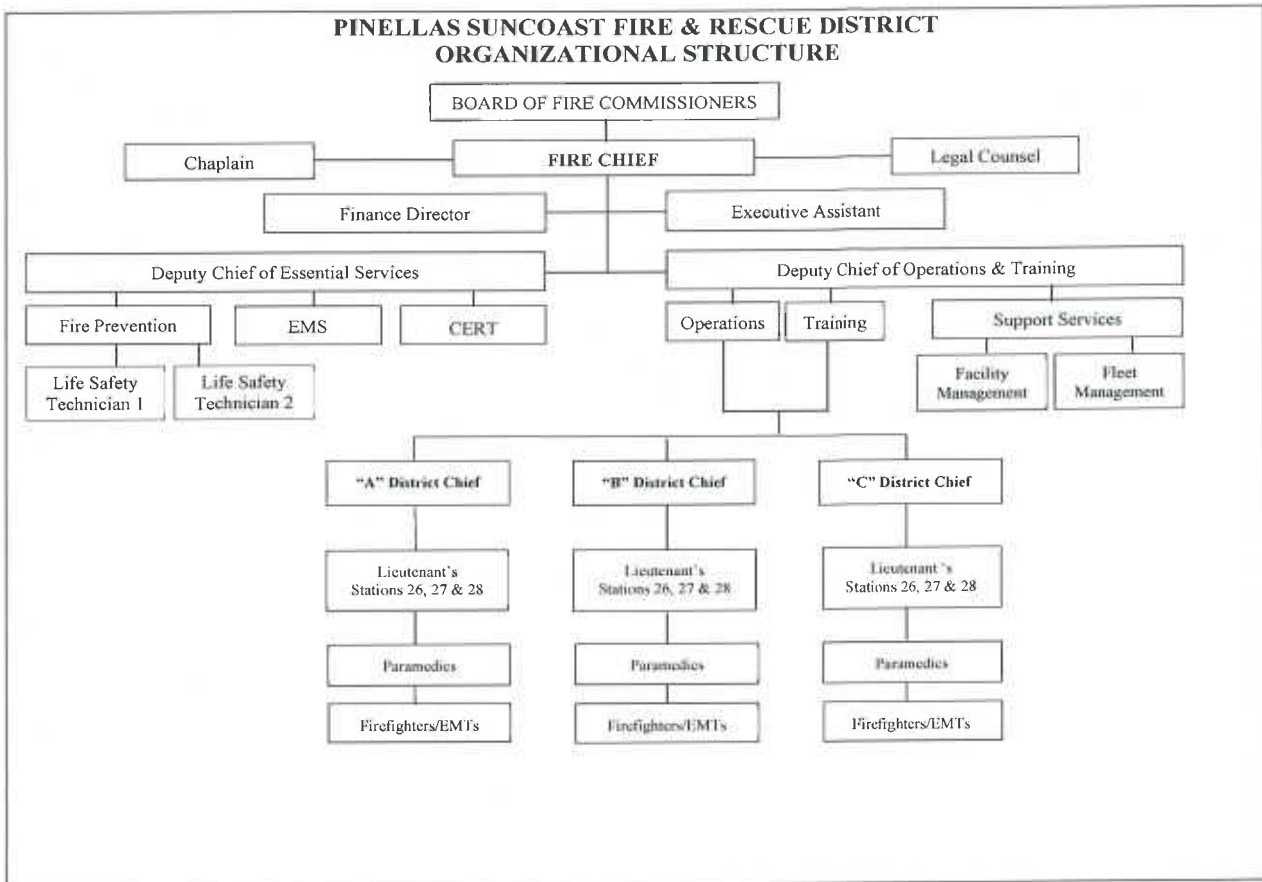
PINELLAS SUNCOAST FIRE & RESCUE DISTRICT
ORGANIZATIONAL STRUCTURE

BOARD OF FIRE COMMISSIONERS

Chaplain

FIRE CHIEF

Legal Counsel

Finance Director

Executive Assistant

Deputy Chief of Essential Services

Deputy Chief of Operations & Training

Fire Prevention

EMS

CERT

Operations

Training

Support Services

Life Safety Technician 1

Life Safety Technician 2

Facility Management

Fleet Management

"A" District Chief

"B" District Chief

"C" District Chief

Lieutenant's Stations 26, 27 & 28

Lieutenant's Stations 26, 27 & 28

Lieutenant's Stations 26, 27 & 28

Paramedics

Paramedics

Paramedics

Firefighters/EMTs

Firefighters/EMTs

Firefighters/EMTs